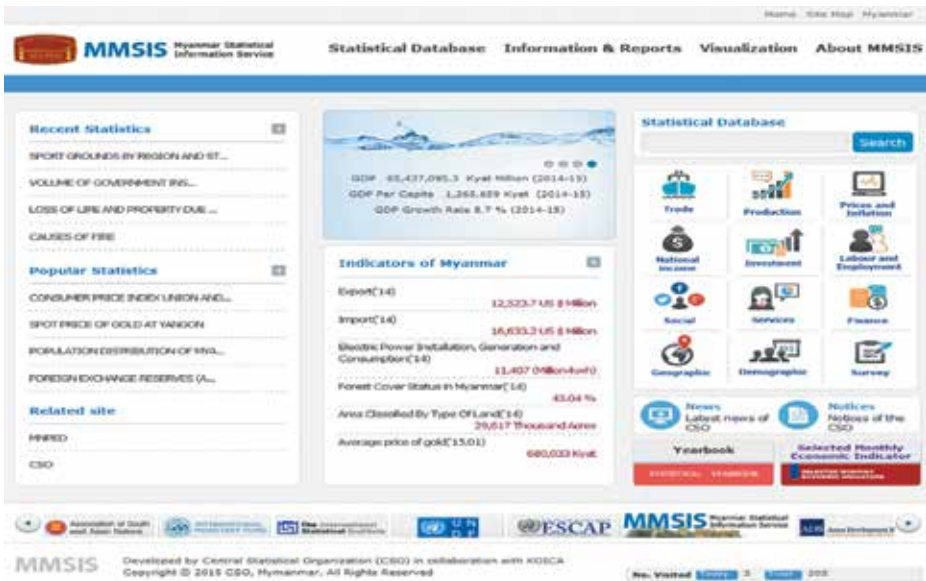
Home Site Map Myanmar

MMSIS Myanmar Statistical Information Service

Statistical Database Information & Reports Visualization About MMSIS

Recent Statistics

SPORT GROUNDS BY REGION AND ST...

VOLUME OF GOVERNMENT INS...

LOSS OF LIFE AND PROPERTY DUE ...

CAUSES OF FIRE

Popular Statistics

CONSUMER PRICE INDEX UNION AND...

SPOT PRICE OF GOLD AT YANGON

POPULATION DISTRIBUTION OF MYA...

FOREIGN EXCHANGE RESERVES (A...

Related site

MNPED

CSO

GDP 65,437,095.3 Kyat Million (2014-15)
GDP Per Capita 1,265,659 Kyat (2014-15)
GDP Growth Rate 8.7 % (2014-15)

Indicators of Myanmar

Export('14) 12,523.7 US $ Million

Import('14) 16,633.2 US $ Million

Electric Power Installation, Generation and Consumption('14) 11,407 (Million-kwh)

Forest Cover Status in Myanmar('14) 43.04 %

Area Classified By Type Of Land('14) 29,617 Thousand Acres

Average price of gold('15.01) 680,033 Kyat

Statistical Database

Search

Trade
Production
Prices and Inflation
National Income
Investment
Labour and Employment
Social
Services
Finance
Geographic
Demographic
Survey

News Latest news of CSO
Notices Notices of the CSO

Yearbook
STATISTICAL YEARBOOK

Selected Monthly Economic Indicator
SELECTED MONTHLY ECONOMIC INDICATORS

Association of South east Asian Nations
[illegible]
The International Statistical Institute
UNDP
ESCAP
MMSIS Myanmar Statistical Information Service
ADB Asian Development B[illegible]

MMSIS
Developed by Central Statistical Organization (CSO) in collaboration with KOICA
Copyright © 2015 CSO, Myanmar. All Rights Reserved

No. Visited Today 3 Total 203